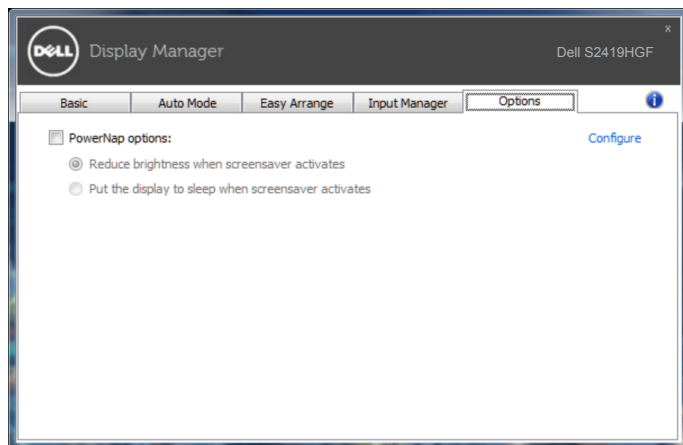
DELL Display Manager

Dell S2419HGF

x

| Basic | Auto Mode | Easy Arrange | Input Manager | Options |
|---|---|---|---|---|

PowerNap options:

Configure

Reduce brightness when screensaver activates

Put the display to sleep when screensaver activates